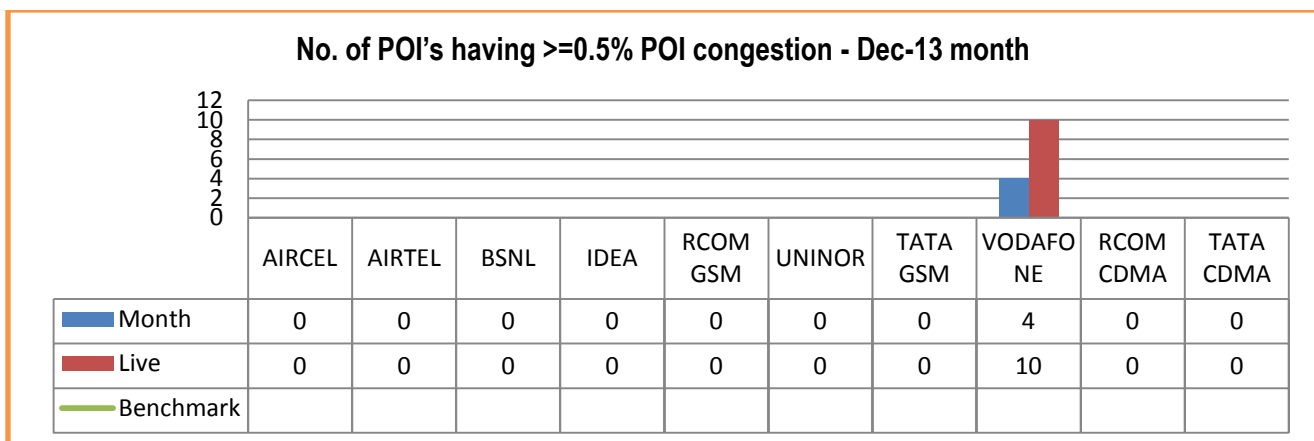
No. of POI's having >=0.5% POI congestion - Dec-13 month

12
10
8
6
4
2
0

| | AIRCEL | AIRTEL | BSNL | IDEA | RCOM GSM | UNINOR | TATA GSM | VODAFONE | RCOM CDMA | TATA CDMA |
|---|---|---|---|---|---|---|---|---|---|---|
| Month | 0 | 0 | 0 | 0 | 0 | 0 | 0 | 4 | 0 | 0 |
| Live | 0 | 0 | 0 | 0 | 0 | 0 | 0 | 10 | 0 | 0 |
| Benchmark | | | | | | | | | | |